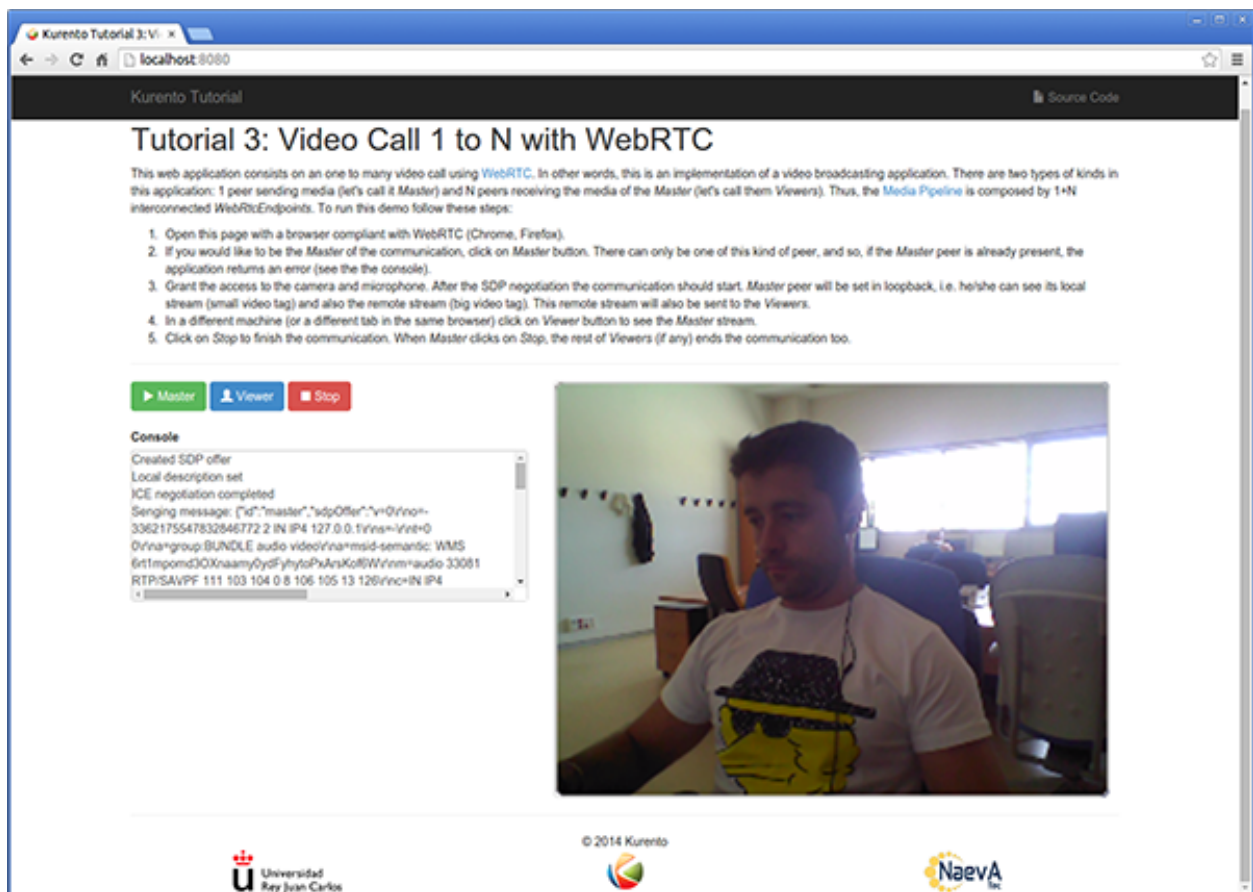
Kurento Tutorial 3: Vi ×

localhost:8080

Kurento Tutorial

Source Code

Tutorial 3: Video Call 1 to N with WebRTC

This web application consists on an one to many video call using WebRTC. In other words, this is an implementation of a video broadcasting application. There are two types of kinds in this application: 1 peer sending media (let's call it Master) and N peers receiving the media of the Master (let's call them Viewers). Thus, the Media Pipeline is composed by 1+N interconnected WebRtcEndpoints. To run this demo follow these steps:

1. Open this page with a browser compliant with WebRTC (Chrome, Firefox).
2. If you would like to be the Master of the communication, click on Master button. There can only be one of this kind of peer, and so, if the Master peer is already present, the application returns an error (see the the console).
3. Grant the access to the camera and microphone. After the SDP negotiation the communication should start. Master peer will be set in loopback, i.e. he/she can see its local stream (small video tag) and also the remote stream (big video tag). This remote stream will also be sent to the Viewers.
4. In a different machine (or a different tab in the same browser) click on Viewer button to see the Master stream.
5. Click on Stop to finish the communication. When Master clicks on Stop, the rest of Viewers (if any) ends the communication too.

Master Viewer Stop

Console

Created SDP offer
Local description set
ICE negotiation completed
Senging message: {"id":"master","sdpOffer":"v=0\r\no=-3362175547832846772 2 IN IP4 127.0.0.1\r\ns=-\r\nt=0 0\r\na=group:BUNDLE audio video\r\na=msid-semantic: WMS 6t1mpomd3OXnaamy0ydFyhytoPxAnsKolf6W\r\nm=audio 33081 RTP/SAVPF 111 103 104 0 8 106 105 13 126\r\nc=IN IP4

© 2014 Kurento

Universidad Rey Juan Carlos

NaevA tec